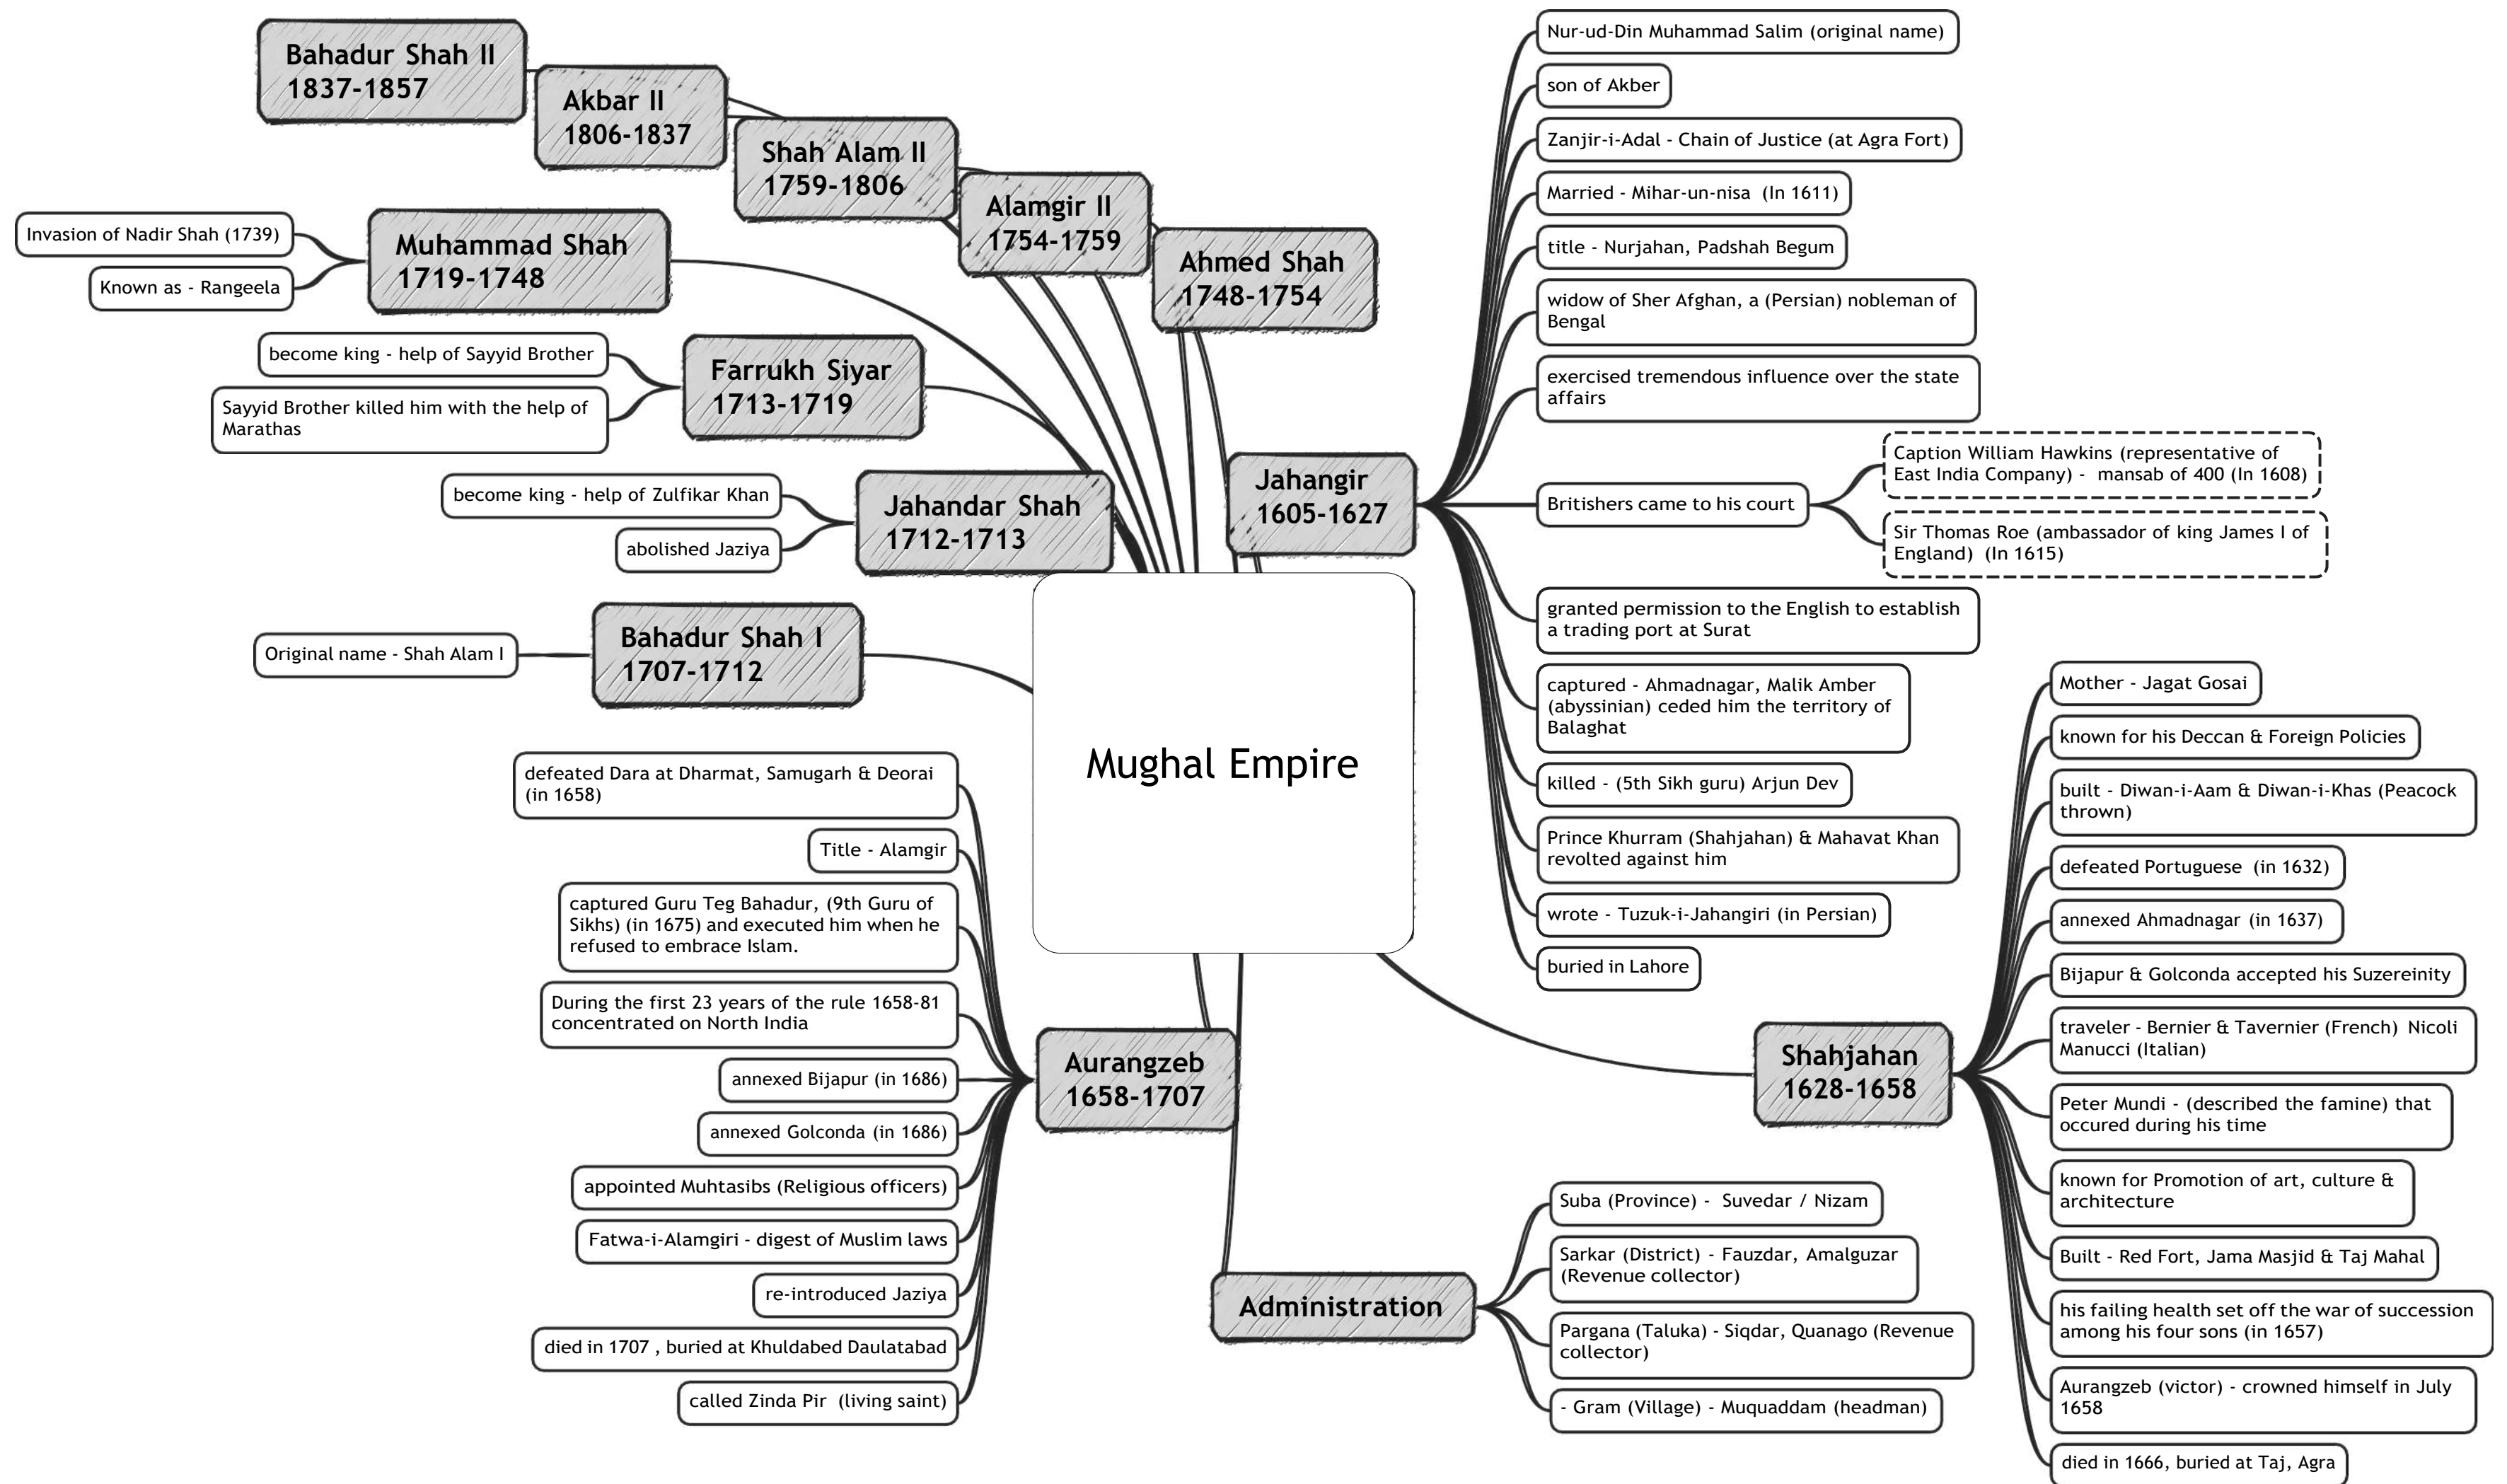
Mughal Empire

Bahadur Shah II
1837-1857

Akbar II
1806-1837

Shah Alam II
1759-1806

Alamgir II
1754-1759

Ahmed Shah
1748-1754

Muhammad Shah
1719-1748

Invasion of Nadir Shah (1739)

Known as - Rangeela

Farrukh Siyar
1713-1719

become king - help of Sayyid Brother

Sayyid Brother killed him with the help of Marathas

Jahandar Shah
1712-1713

become king - help of Zulfikar Khan

abolished Jaziya

Bahadur Shah I
1707-1712

Original name - Shah Alam I

Jahangir
1605-1627

Nur-ud-Din Muhammad Salim (original name)

son of Akber

Zanjir-i-Adal - Chain of Justice (at Agra Fort)

Married - Mihar-un-nisa (In 1611)

title - Nurjahan, Padshah Begum

widow of Sher Afghan, a (Persian) nobleman of Bengal

exercised tremendous influence over the state affairs

Britishers came to his court

Caption William Hawkins (representative of East India Company) - mansab of 400 (In 1608)

Sir Thomas Roe (ambassador of king James I of England) (In 1615)

granted permission to the English to establish a trading port at Surat

captured - Ahmadnagar, Malik Amber (abyssinian) ceded him the territory of Balaghat

killed - (5th Sikh guru) Arjun Dev

Prince Khurram (Shahjahan) & Mahavat Khan revolted against him

wrote - Tuzuk-i-Jahangiri (in Persian)

buried in Lahore

Aurangzeb
1658-1707

defeated Dara at Dharmat, Samugarh & Deorai (in 1658)

Title - Alamgir

captured Guru Teg Bahadur, (9th Guru of Sikhs) (in 1675) and executed him when he refused to embrace Islam.

During the first 23 years of the rule 1658-81 concentrated on North India

annexed Bijapur (in 1686)

annexed Golconda (in 1686)

appointed Muhtasibs (Religious officers)

Fatwa-i-Alamgiri - digest of Muslim laws

re-introduced Jaziya

died in 1707 , buried at Khuldabed Daulatabad

called Zinda Pir (living saint)

Shahjahan
1628-1658

Mother - Jagat Gosai

known for his Deccan & Foreign Policies

built - Diwan-i-Aam & Diwan-i-Khas (Peacock thrown)

defeated Portuguese (in 1632)

annexed Ahmadnagar (in 1637)

Bijapur & Golconda accepted his Suzereinity

traveler - Bernier & Tavernier (French) Nicoli Manucci (Italian)

Peter Mundi - (described the famine) that occured during his time

known for Promotion of art, culture & architecture

Built - Red Fort, Jama Masjid & Taj Mahal

his failing health set off the war of succession among his four sons (in 1657)

Aurangzeb (victor) - crowned himself in July 1658

died in 1666, buried at Taj, Agra

Administration

Suba (Province) - Suvedar / Nizam

Sarkar (District) - Fauzdar, Amalguzar (Revenue collector)

Pargana (Taluka) - Siqdar, Quanago (Revenue collector)

- Gram (Village) - Muquaddam (headman)